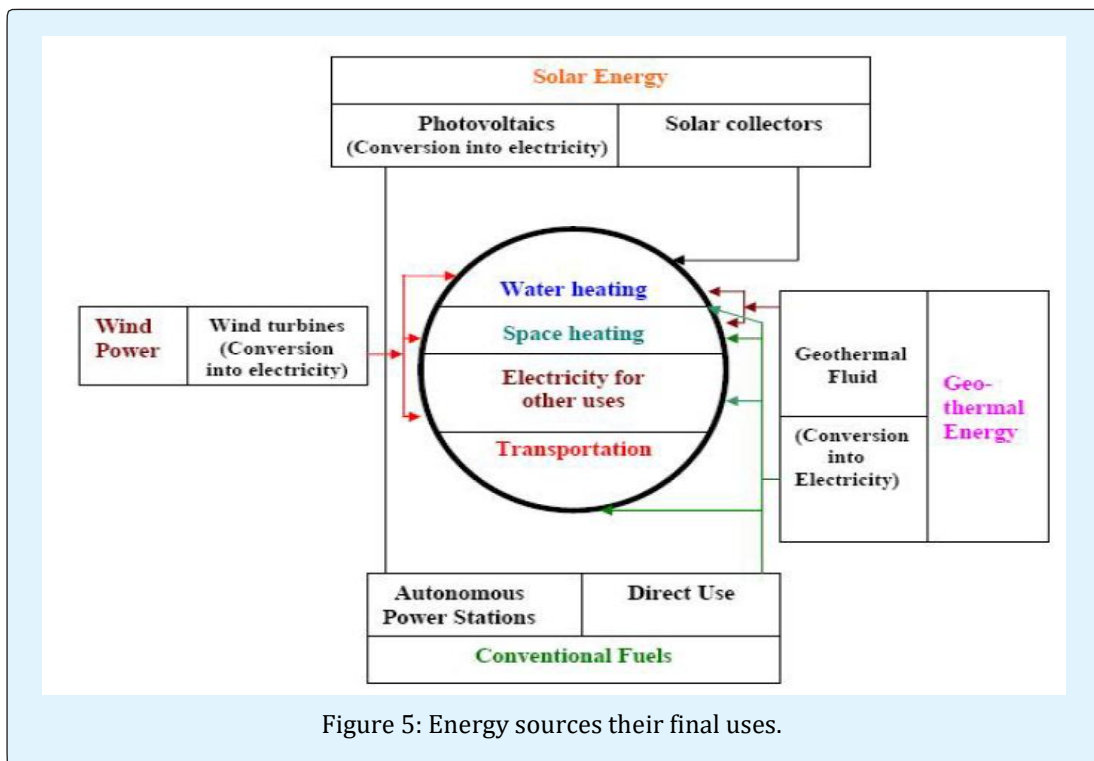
Solar Energy

Photovoltaics (Conversion into electricity)

Solar collectors

Wind Power

Wind turbines (Conversion into electricity)

Water heating

Space heating

Electricity for other uses

Transportation

Geothermal Fluid

(Conversion into Electricity)

Geo-thermal Energy

Autonomous Power Stations

Direct Use

Conventional Fuels

Figure 5: Energy sources their final uses.